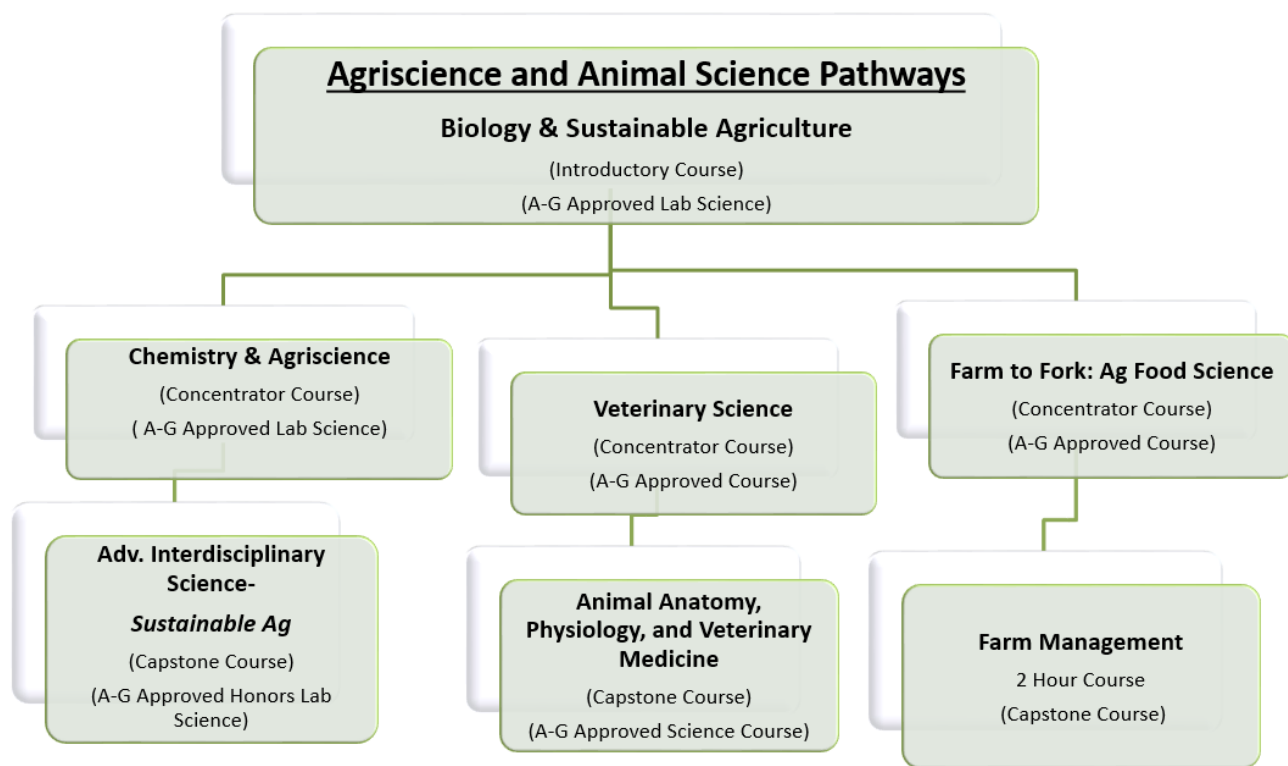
Agriscience and Animal Science Pathways

Biology & Sustainable Agriculture

(Introductory Course)

(A-G Approved Lab Science)

Chemistry & Agriscience

(Concentrator Course)

( A-G Approved Lab Science)

Adv. Interdisciplinary Science-

*Sustainable Ag*

(Capstone Course)

(A-G Approved Honors Lab Science)

Veterinary Science

(Concentrator Course)

(A-G Approved Course)

Animal Anatomy, Physiology, and Veterinary Medicine

(Capstone Course)

(A-G Approved Science Course)

Farm to Fork: Ag Food Science

(Concentrator Course)

(A-G Approved Course)

Farm Management

2 Hour Course

(Capstone Course)